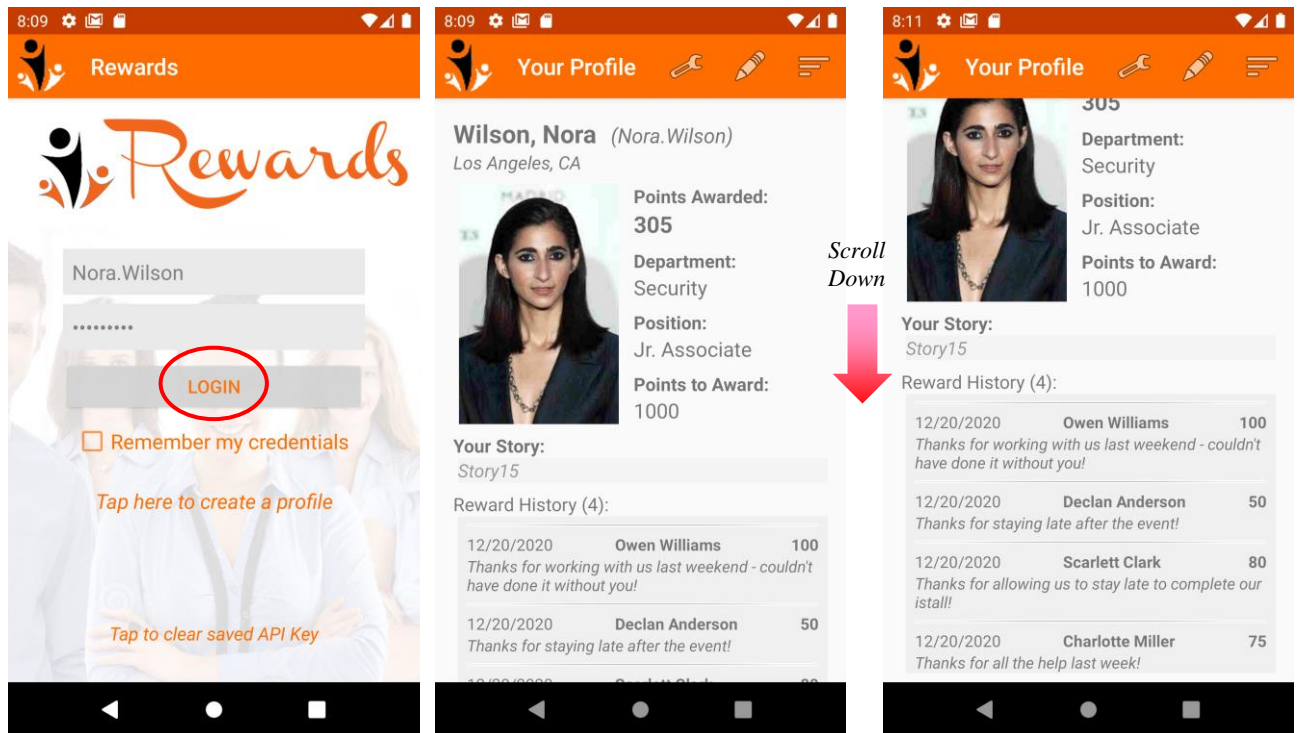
8:09

Rewards

Rewards

Nora.Wilson

•••••••••

LOGIN

Remember my credentials

Tap here to create a profile

Tap to clear saved API Key

8:09

Your Profile

Wilson, Nora (Nora.Wilson)

Los Angeles, CA

Points Awarded:

305

Department:

Security

Position:

Jr. Associate

Points to Award:

1000

Your Story:

Story15

Reward History (4):

12/20/2020 Owen Williams 100

Thanks for working with us last weekend - couldn't have done it without you!

12/20/2020 Declan Anderson 50

Thanks for staying late after the event!

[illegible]

Scroll Down

8:11

Your Profile

305

Department:

Security

Position:

Jr. Associate

Points to Award:

1000

Your Story:

Story15

Reward History (4):

12/20/2020 Owen Williams 100

Thanks for working with us last weekend - couldn't have done it without you!

12/20/2020 Declan Anderson 50

Thanks for staying late after the event!

12/20/2020 Scarlett Clark 80

Thanks for allowing us to stay late to complete our istall!

12/20/2020 Charlotte Miller 75

Thanks for all the help last week!